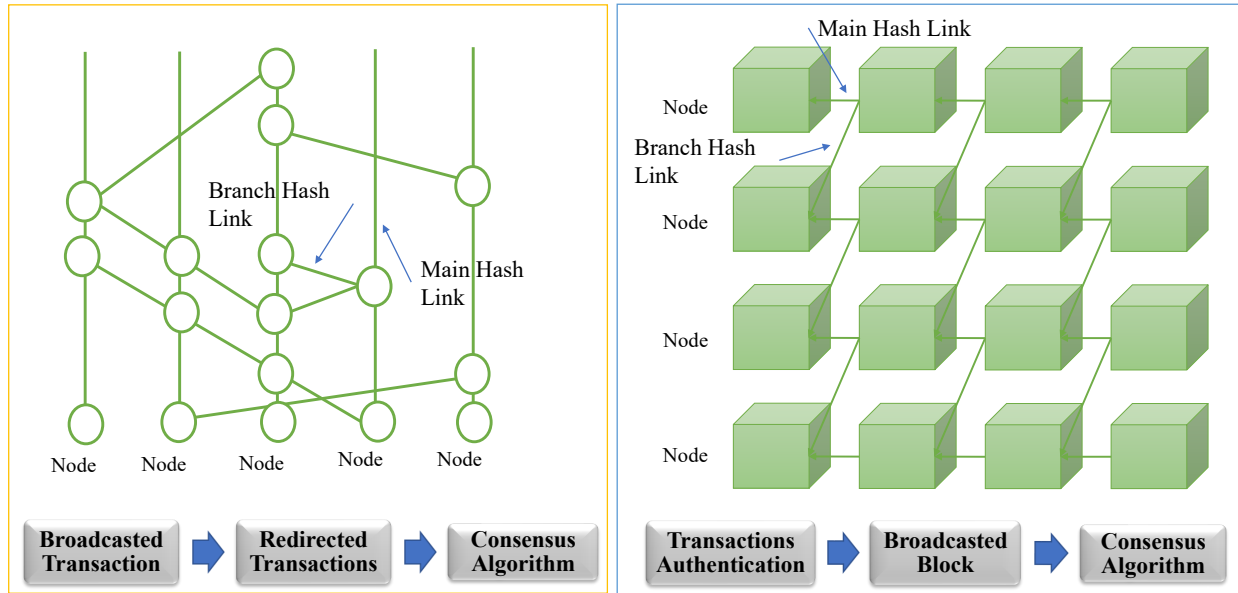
Branch Hash Link

Main Hash Link

Node

Node

Node

Node

Node

Broadcasted Transaction

Redirected Transactions

Consensus Algorithm

Main Hash Link

Node

Branch Hash Link

Node

Node

Node

Transactions Authentication

Broadcasted Block

Consensus Algorithm